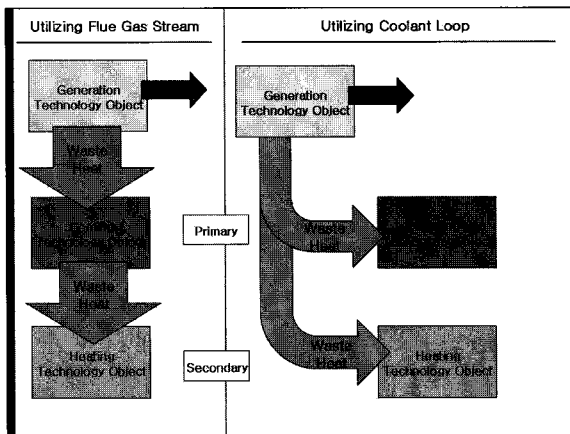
Utilizing Flue Gas Stream

Generation Technology Object

Waste Heat

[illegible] Technology Object

Waste Heat

Heating Technology Object

Primary

Secondary

Utilizing Coolant Loop

Generation Technology Object

Waste Heat

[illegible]

Waste Heat

Heating Technology Object